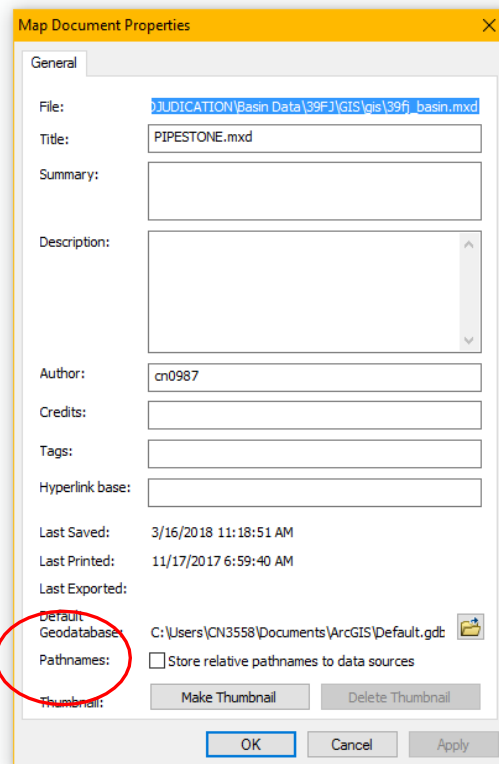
Map Document Properties

General

File: DJUDICATION\Basin Data\39FJ\GIS\gis\39fj_basin.mxd

Title: PIPESTONE.mxd

Summary:

Description:

Author: cn0987

Credits:

Tags:

Hyperlink base:

Last Saved: 3/16/2018 11:18:51 AM

Last Printed: 11/17/2017 6:59:40 AM

Last Exported:

Default Geodatabase: C:\Users\CN3558\Documents\ArcGIS\Default.gdb

Pathnames: Store relative pathnames to data sources

Thumbnail: Make Thumbnail Delete Thumbnail

OK Cancel Apply